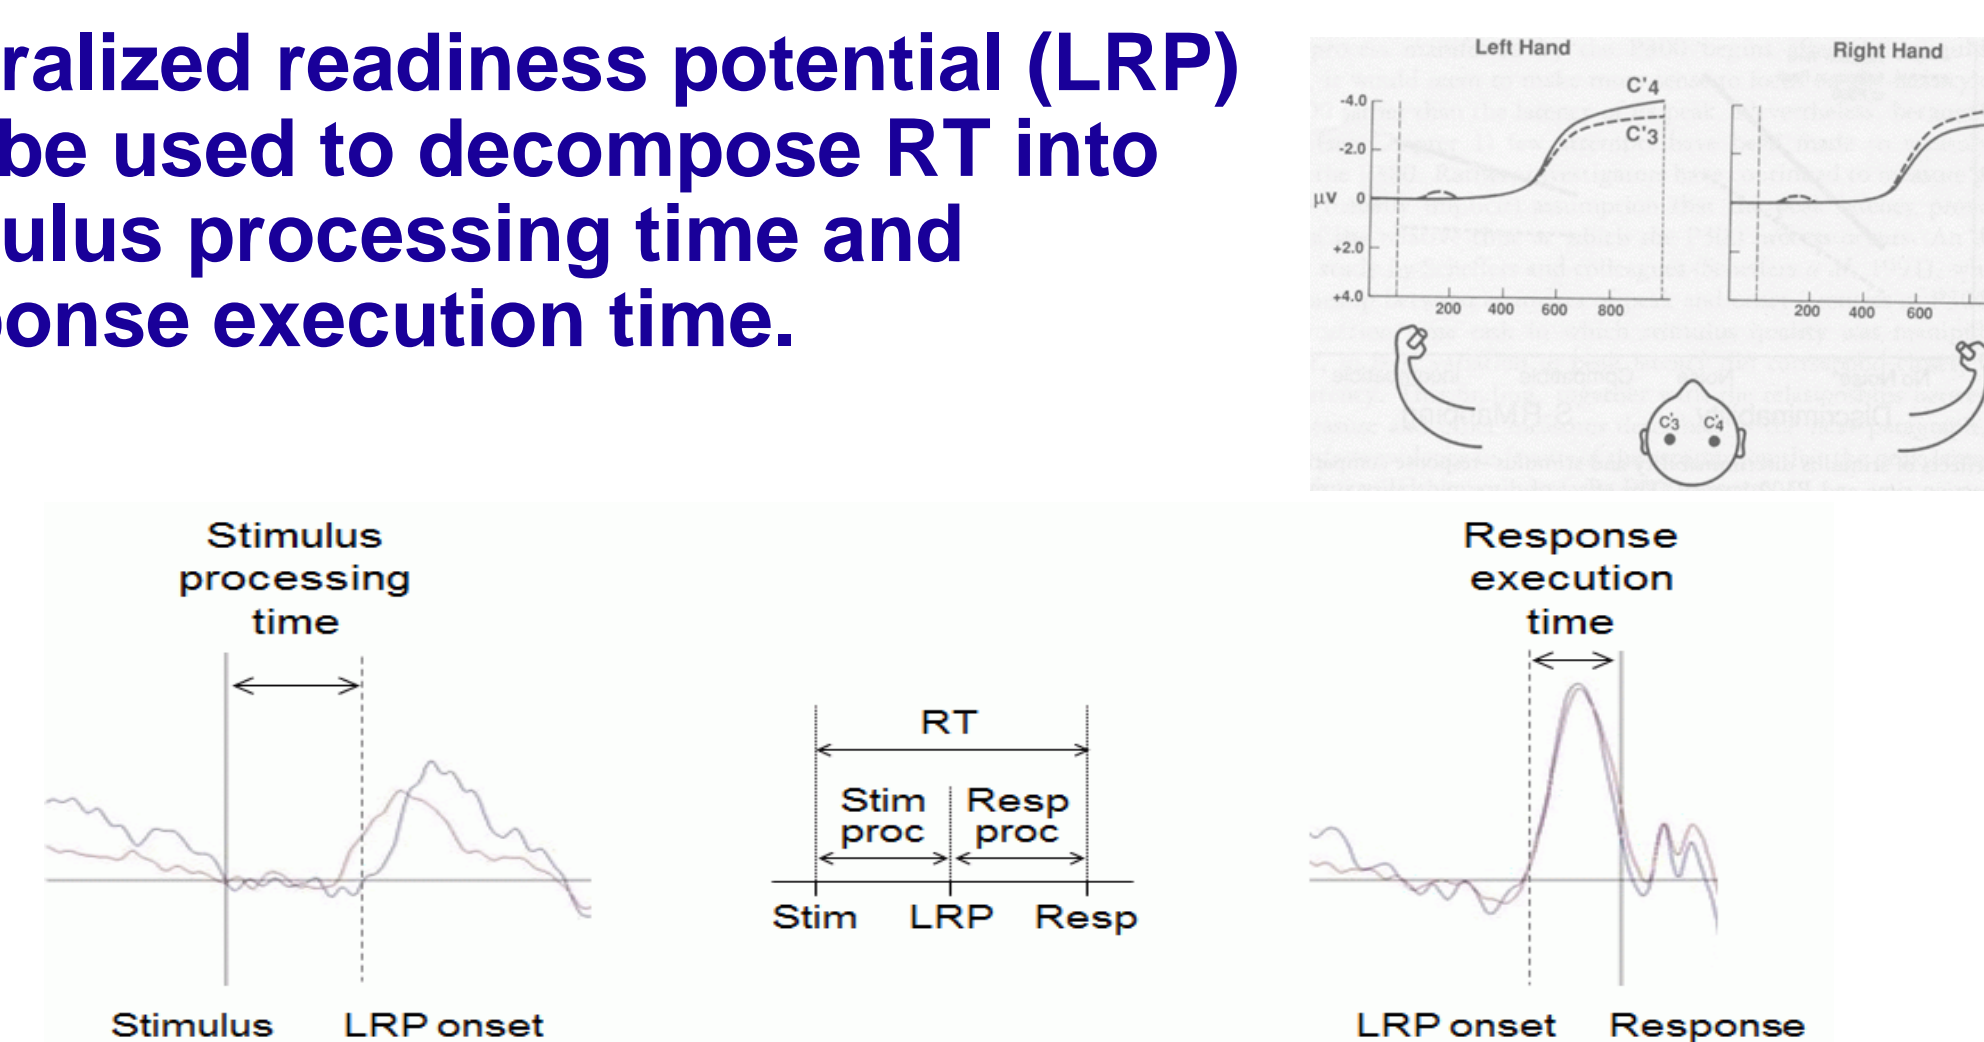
ralized readiness potential (LRP) be used to decompose RT into ulus processing time and onse execution time.

Left Hand

Right Hand

C'4

C'3

-4.0

-2.0

µV 0

+2.0

+4.0

200 400 600 800

200 400 600

C'3 C'4

Stimulus processing time

Stimulus

LRP onset

RT

Stim proc

Resp proc

Stim

LRP

Resp

Response execution time

LRP onset

Response